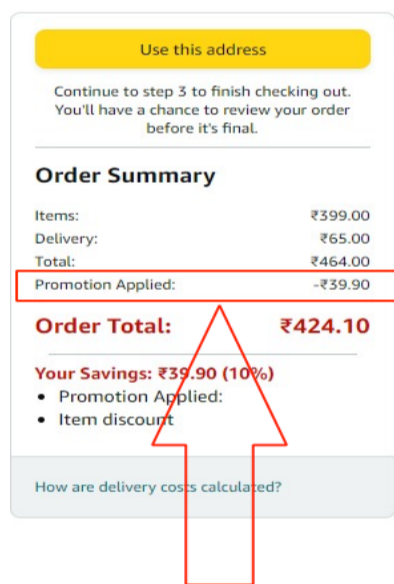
Use this address

Continue to step 3 to finish checking out. You'll have a chance to review your order before it's final.

Order Summary

| | |
|---|---|
| Items: | ₹399.00 |
| Delivery: | ₹65.00 |
| Total: | ₹464.00 |
| Promotion Applied: | -₹39.90 |

Order Total: ₹424.10

Your Savings: ₹39.90 (10%)
• Promotion Applied:
• Item discount

How are delivery costs calculated?